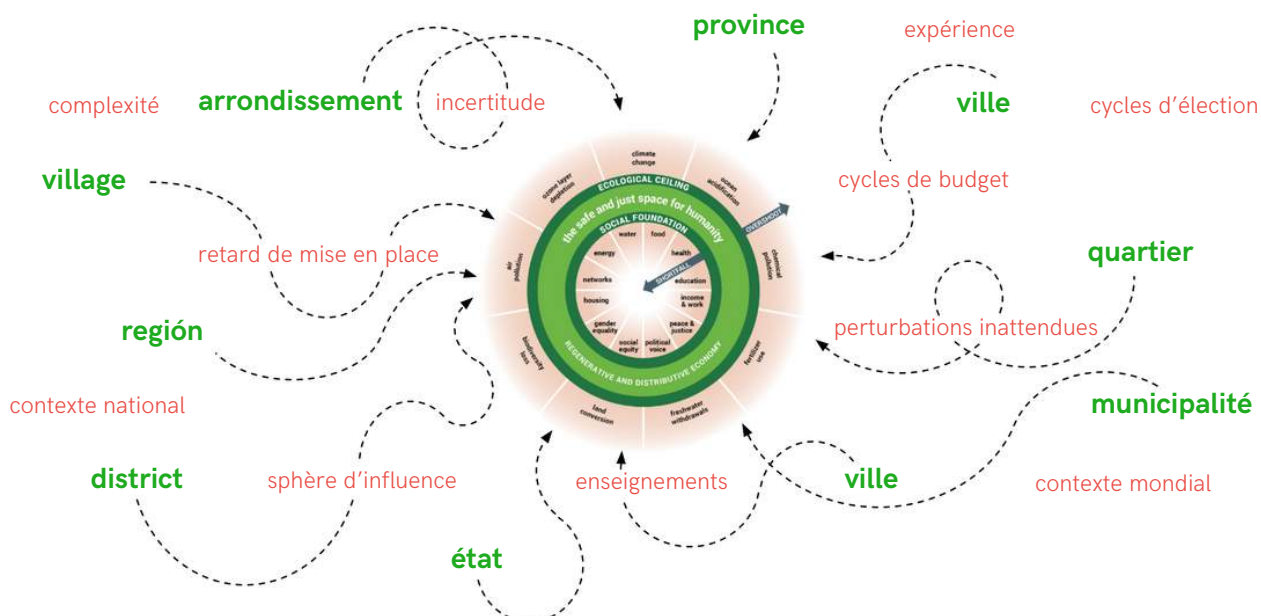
province

expérience

complexité

arrondissement

incertitude

ville

cycles d'élection

village

cycles de budget

retard de mise en place

quartier

región

perturbations inattendues

contexte national

municipalité

district

sphère d'influence

enseignements

ville

contexte mondial

état

climate change

ocean acidification

chemical pollution

fertilizer use

freshwater withdrawals

land conversion

biodiversity loss

air pollution

ozone layer depletion

ECOLOGICAL CEILING

the safe and just space for humanity

SOCIAL FOUNDATION

OVERSHOOT

SHORTFALL

water

food

health

education

income & work

peace & justice

political voice

social equity

gender equality

housing

networks

energy

REGENERATIVE AND DISTRIBUTIVE ECONOMY